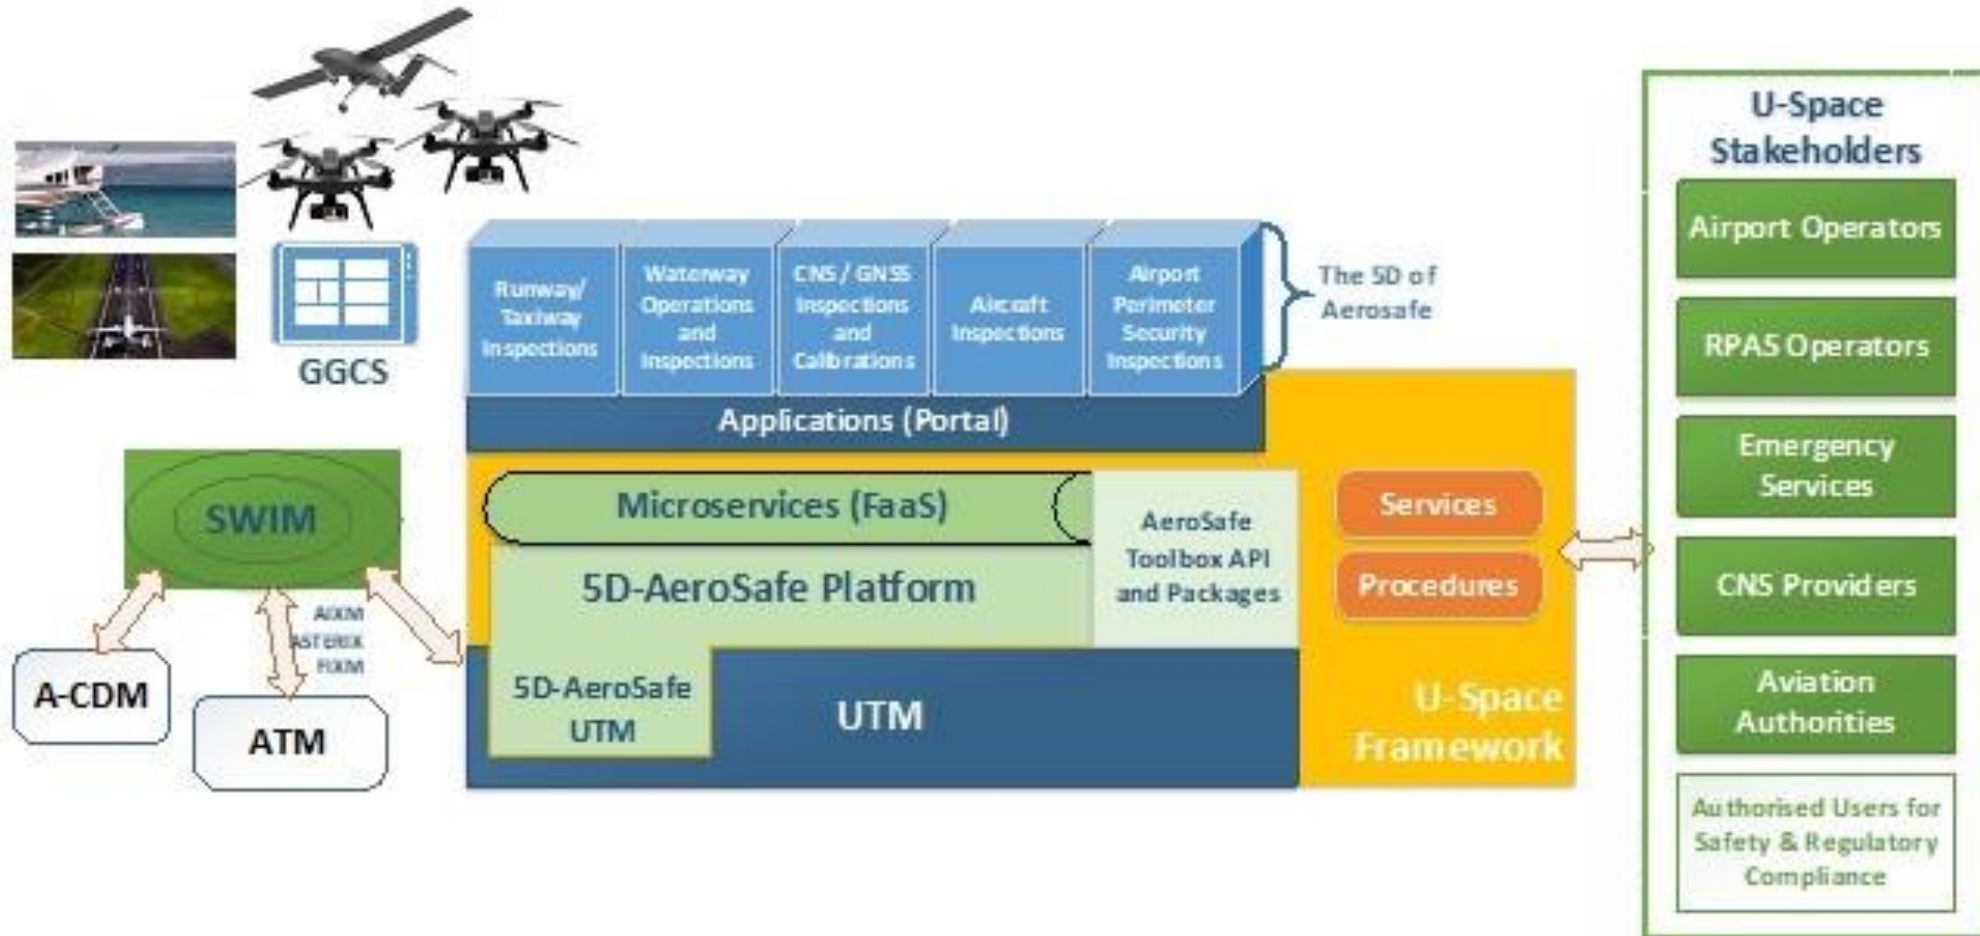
GGCS

Runway/ Taxiway Inspections

Waterway Operations and Inspections

CNS / GNSS Inspections and Calibrations

Aircraft Inspections

Airport Perimeter Security Inspections

The 5D of Aerosafe

Applications (Portal)

SWIM

AIXM ASTERIX FIXM

A-CDM

ATM

Microservices (FaaS)

AeroSafe Toolbox API and Packages

5D-AeroSafe Platform

5D-AeroSafe UTM

UTM

Services

Procedures

U-Space Framework

U-Space Stakeholders

Airport Operators

RPAS Operators

Emergency Services

CNS Providers

Aviation Authorities

Authorised Users for Safety & Regulatory Compliance